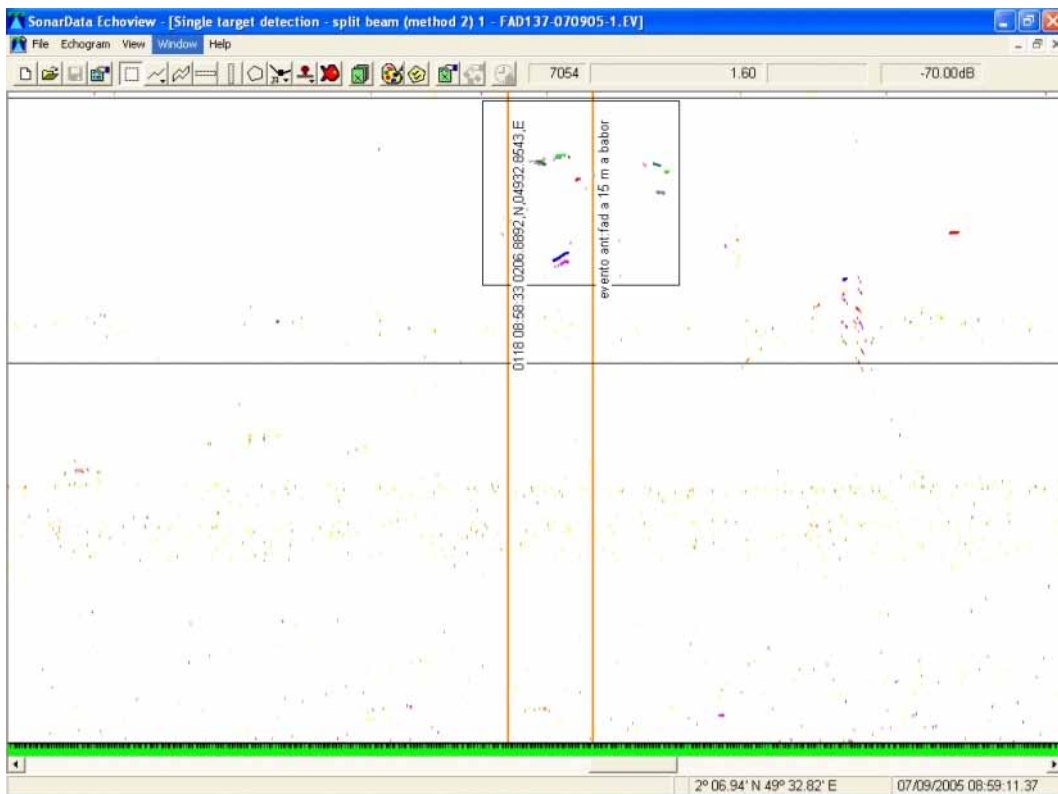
SonarData Echoview - [Single target detection - split beam (method 2) 1 - FAD137-070905-1.EV]

File Echogram View Window Help

7054 1.60 -70.00dB

0118 08:58:33 0206.8892,N,04932.8543,E

evento ant.fad a 15 m a babor

2º 06.94' N 49º 32.82' E 07/09/2005 08:59:11.37